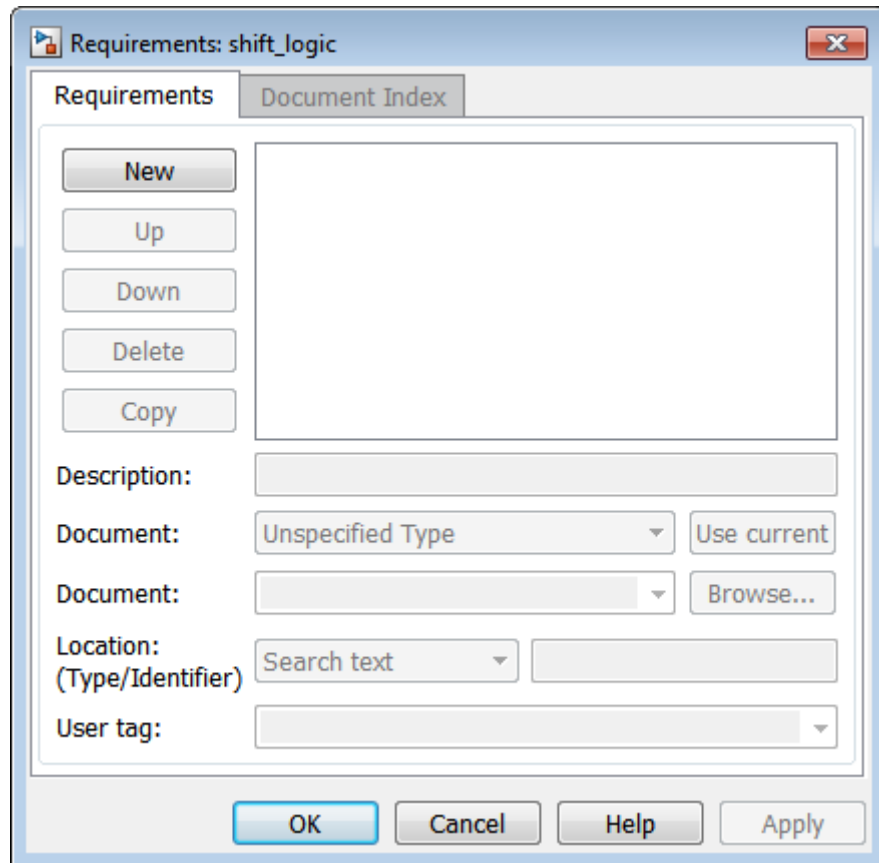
Requirements: shift_logic

Requirements

Document Index

New

Up

Down

Delete

Copy

Description:

Document:

Unspecified Type

Use current

Document:

Browse...

Location:
(Type/Identifier)

Search text

User tag:

OK

Cancel

Help

Apply